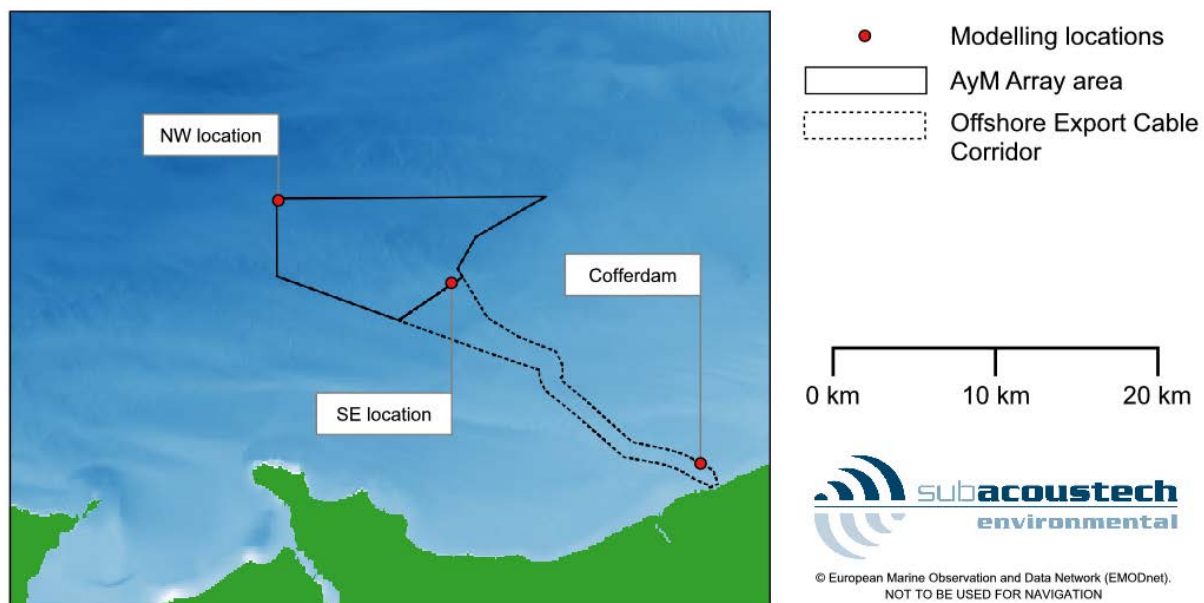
NW location

Cofferdam

SE location

Modelling locations

AyM Array area

Offshore Export Cable Corridor

0 km 10 km 20 km

subacoustech
environmental

© European Marine Observation and Data Network (EMODnet).
NOT TO BE USED FOR NAVIGATION